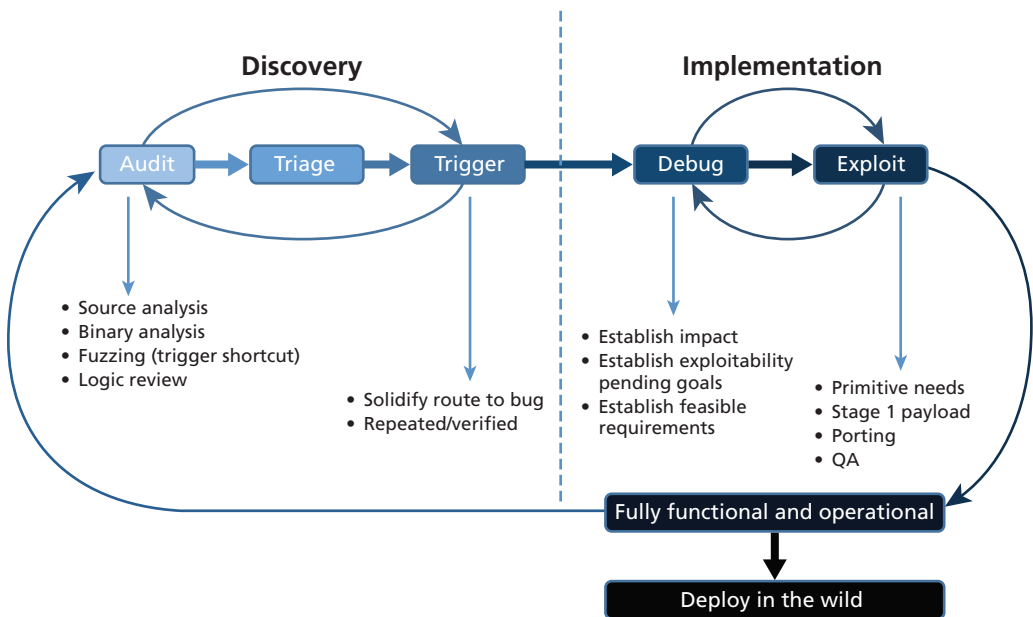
Discovery

Implementation

Audit

Triage

Trigger

Debug

Exploit

• Source analysis
• Binary analysis
• Fuzzing (trigger shortcut)
• Logic review

• Solidify route to bug
• Repeated/verified

• Establish impact
• Establish exploitability pending goals
• Establish feasible requirements

• Primitive needs
• Stage 1 payload
• Porting
• QA

Fully functional and operational

Deploy in the wild